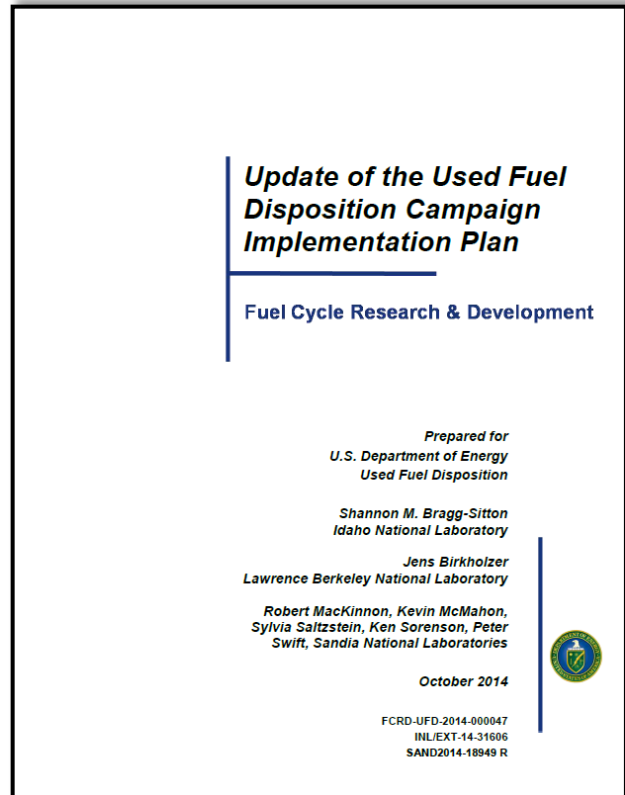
Update of the Used Fuel Disposition Campaign Implementation Plan

Fuel Cycle Research & Development

Prepared for
U.S. Department of Energy
Used Fuel Disposition

Shannon M. Bragg-Sitton
Idaho National Laboratory

Jens Birkholzer
Lawrence Berkeley National Laboratory

Robert MacKinnon, Kevin McMahon, Sylvia Saltzstein, Ken Sorenson, Peter Swift, Sandia National Laboratories

October 2014

FCRD-UFD-2014-000047
INL/EXT-14-31606
SAND2014-18949 R